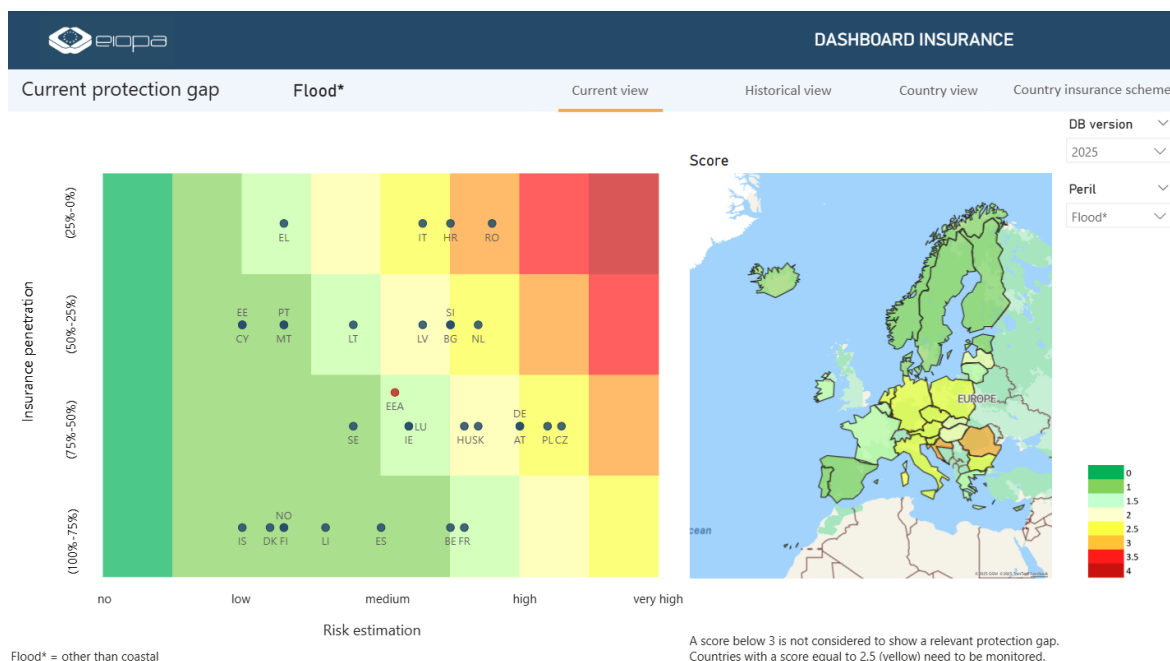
eiopa

DASHBOARD INSURANCE

Current protection gap

Flood*

Current view

Historical view

Country view

Country insurance scheme

DB version

2025

Peril

Flood*

Score

Insurance penetration

(25%-0%)

(50%-25%)

(75%-50%)

(100%-75%)

EL

IT

HR

RO

EE

CY

PT

MT

LT

LV

SI

BG

NL

EEA

SE

LU

IE

HU

SK

DE

AT

PL

CZ

NO

IS

DK

FI

LI

ES

BE

FR

no

low

medium

high

very high

Risk estimation

EUROPE

cean

© 2025 TomTom, © 2025 Microsoft Corporation

0

1

1.5

2

2.5

3

3.5

4

Flood* = other than coastal

A score below 3 is not considered to show a relevant protection gap.
Countries with a score equal to 2.5 (yellow) need to be monitored.